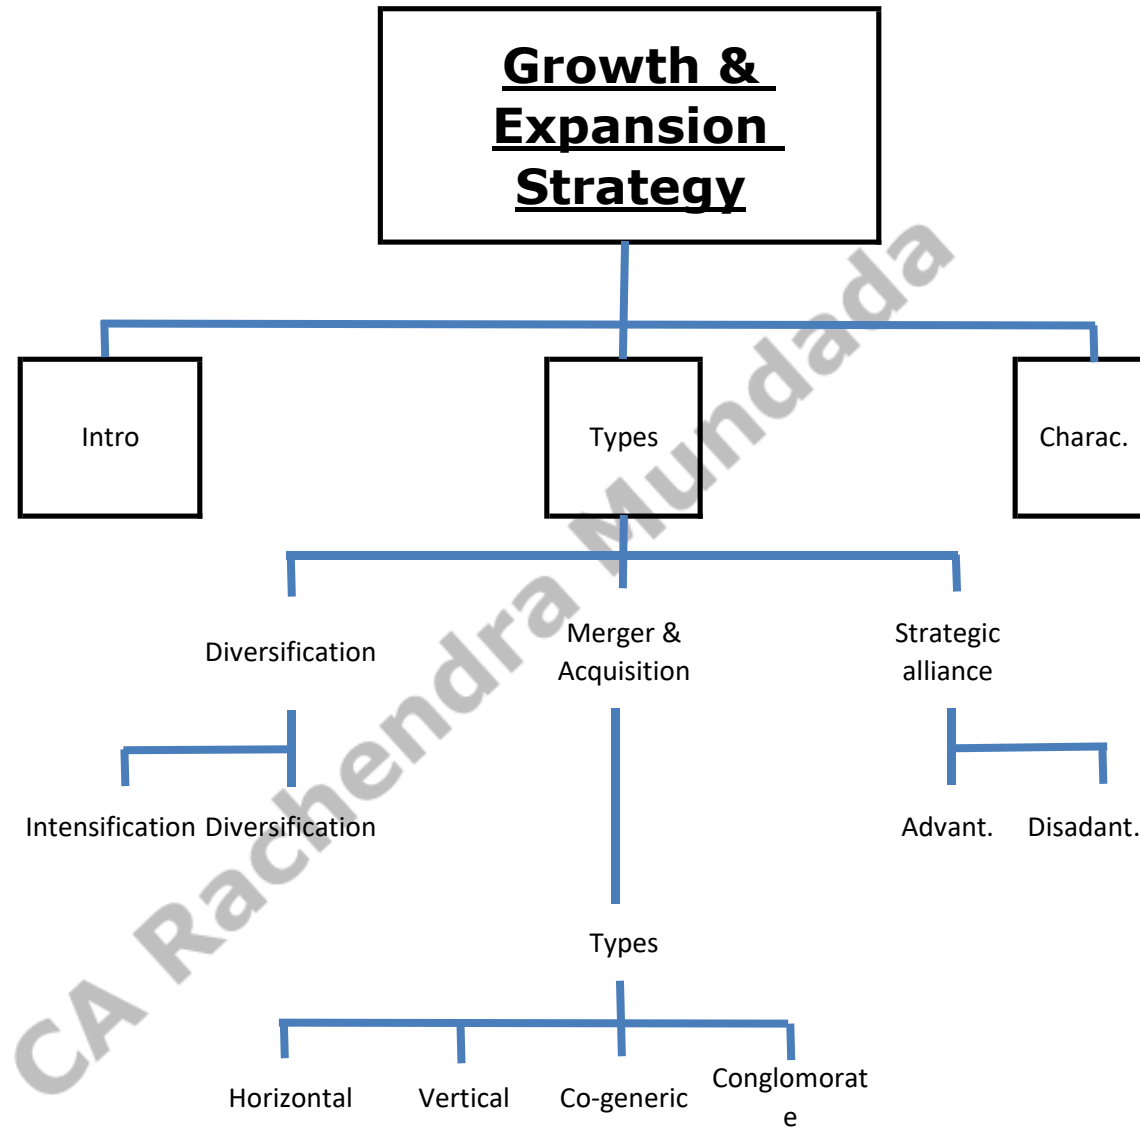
Growth & Expansion Strategy

Intro

Types

Charac.

Diversification

Merger & Acquisition

Strategic alliance

Intensification Diversification

Advant.

Disadant.

Types

Horizontal

Vertical

Co-generic

Conglomerate

CA Rachendra Mundada